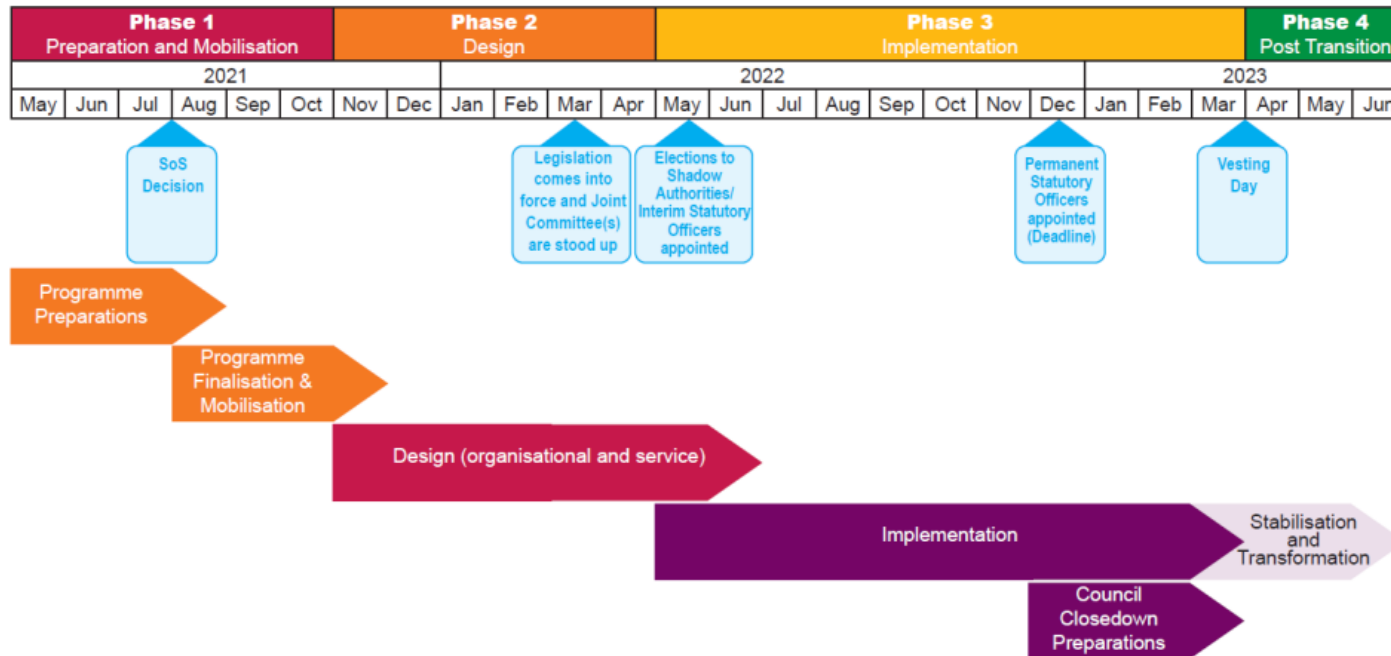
Phase 1
Preparation and Mobilisation

Phase 2
Design

Phase 3
Implementation

Phase 4
Post Transition

2021

2022

2023

| May | Jun | Jul | Aug | Sep | Oct | Nov | Dec | Jan | Feb | Mar | Apr | May | Jun | Jul | Aug | Sep | Oct | Nov | Dec | Jan | Feb | Mar | Apr | May | Jun |
|---|---|---|---|---|---|---|---|---|---|---|---|---|---|---|---|---|---|---|---|---|---|---|---|---|---|

SoS Decision

Legislation comes into force and Joint Committee(s) are stood up

Elections to Shadow Authorities/ Interim Statutory Officers appointed

Permanent Statutory Officers appointed (Deadline)

Vesting Day

Programme Preparations

Programme Finalisation & Mobilisation

Design (organisational and service)

Implementation

Stabilisation and Transformation

Council Closedown Preparations